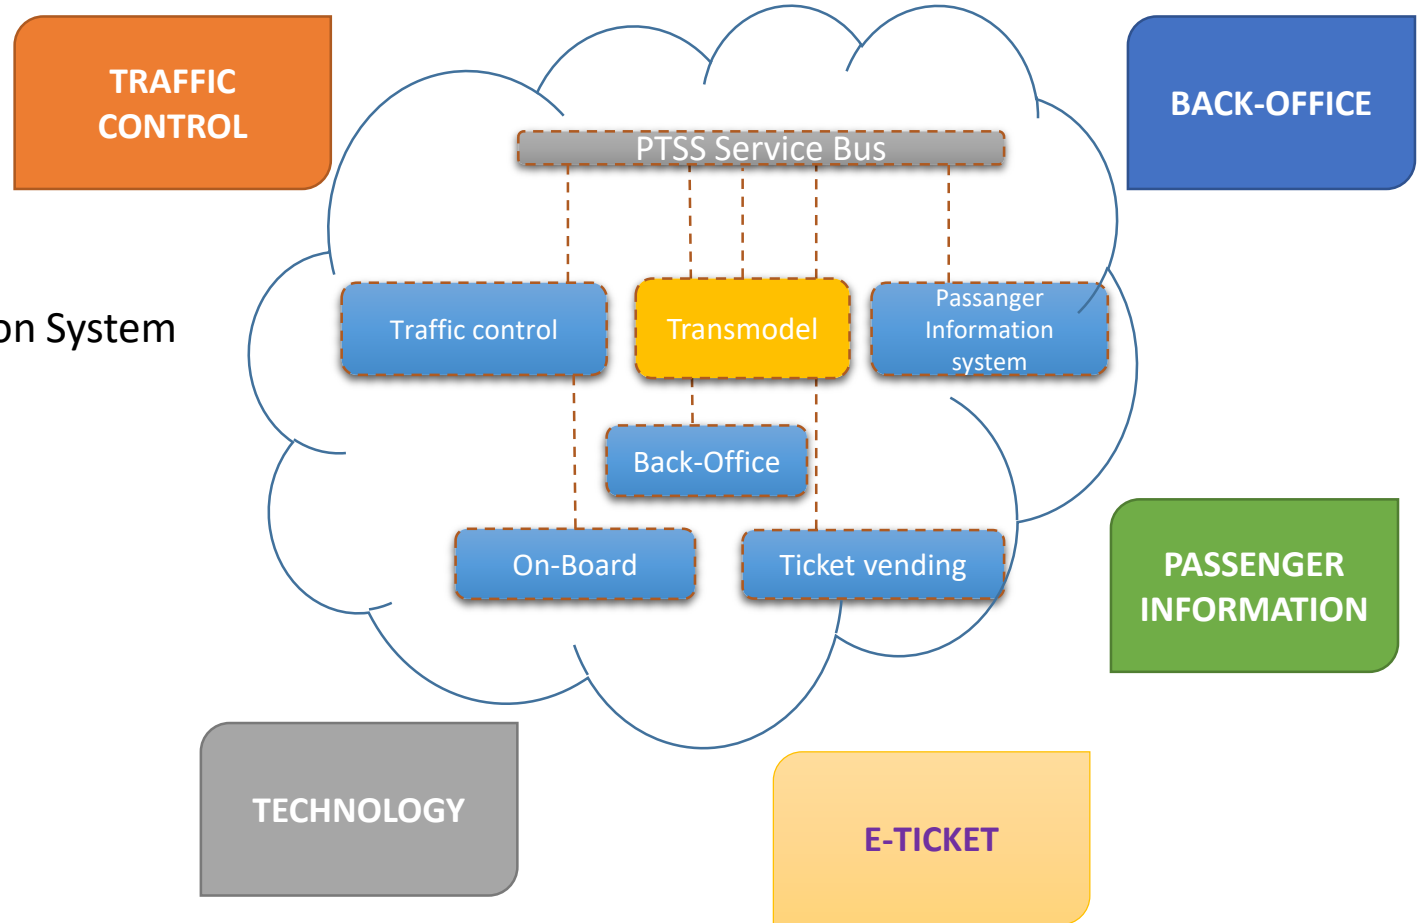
TRAFFIC CONTROL

BACK-OFFICE

on System

PTSS Service Bus

Traffic control

Transmodel

Passanger Information system

Back-Office

On-Board

Ticket vending

PASSENGER INFORMATION

TECHNOLOGY

E-TICKET